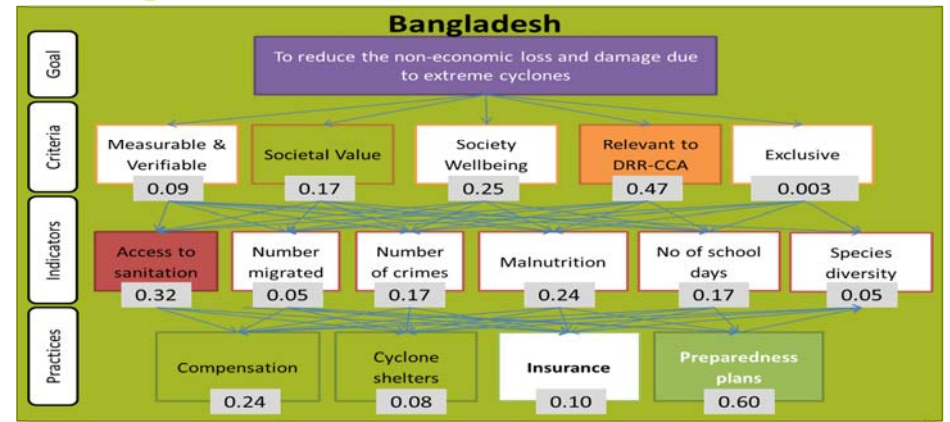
Bangladesh

Goal

To reduce the non-economic loss and damage due to extreme cyclones

Criteria

Measurable & Verifiable
0.09

Societal Value
0.17

Society Wellbeing
0.25

Relevant to DRR-CCA
0.47

Exclusive
0.003

Indicators

Access to sanitation
0.32

Number migrated
0.05

Number of crimes
0.17

Malnutrition
0.24

No of school days
0.17

Species diversity
0.05

Practices

Compensation
0.24

Cyclone shelters
0.08

Insurance
0.10

Preparedness plans
0.60